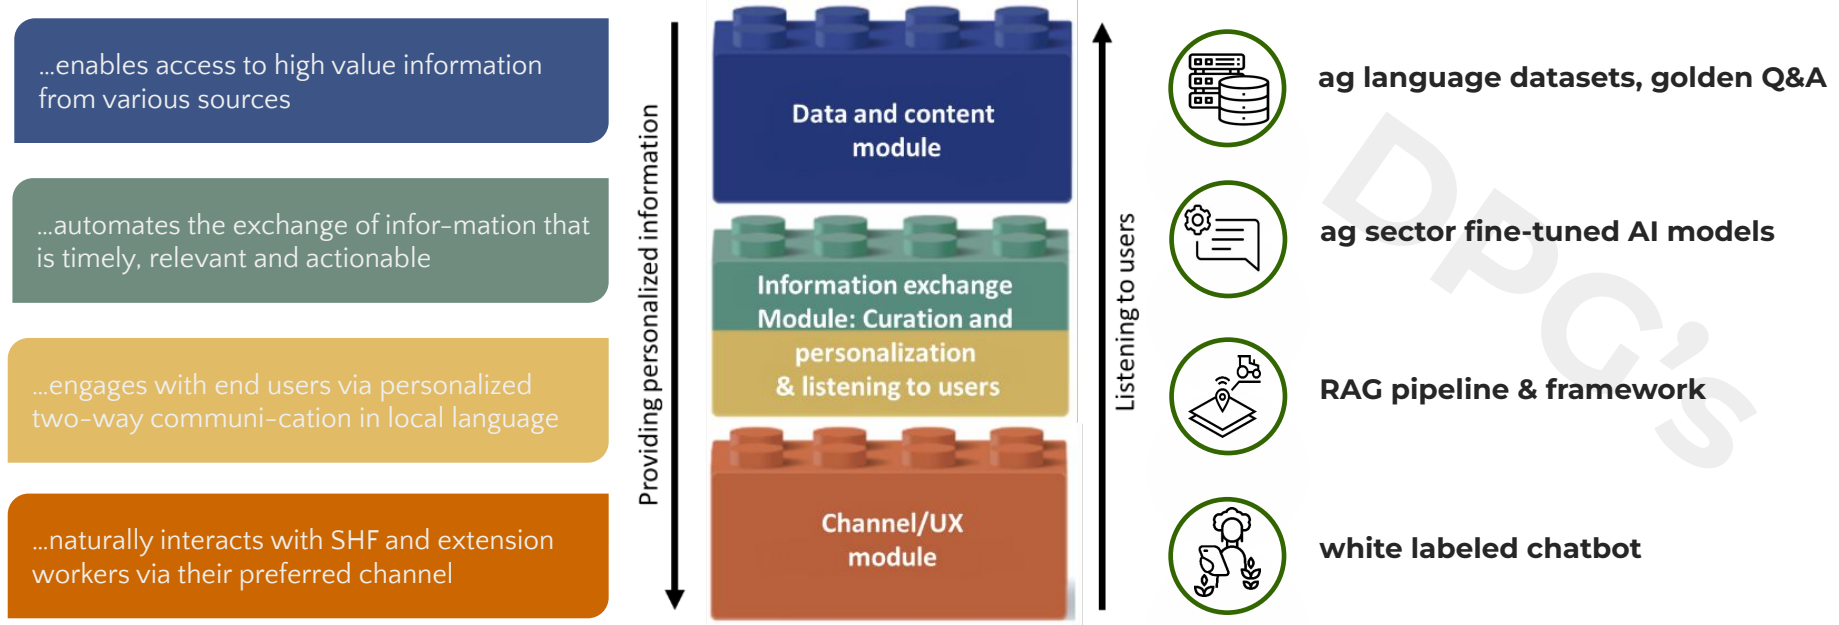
...enables access to high value information from various sources

...automates the exchange of infor-mation that is timely, relevant and actionable

...engages with end users via personalized two-way communi-cation in local language

...naturally interacts with SHF and extension workers via their preferred channel

Providing personalized information

Data and content module

Information exchange Module: Curation and personalization & listening to users

Channel/UX module

Listening to users

ag language datasets, golden Q&A

ag sector fine-tuned AI models

RAG pipeline & framework

white labeled chatbot

DPC's